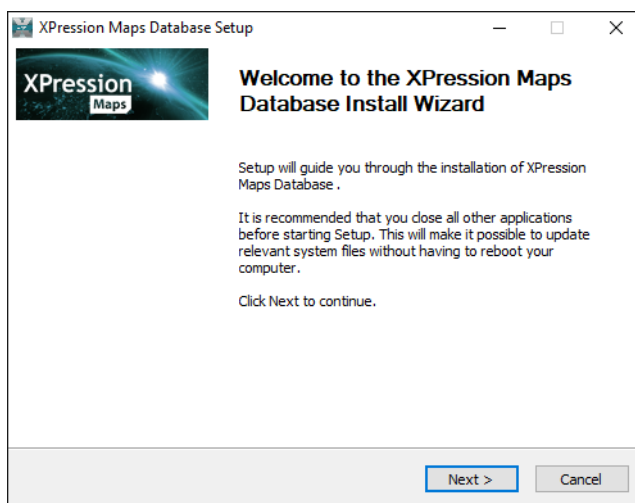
XPression Maps Database Setup

XPression
Maps

Welcome to the XPression Maps Database Install Wizard

Setup will guide you through the installation of XPression Maps Database .

It is recommended that you close all other applications before starting Setup. This will make it possible to update relevant system files without having to reboot your computer.

Click Next to continue.

Next >
Cancel